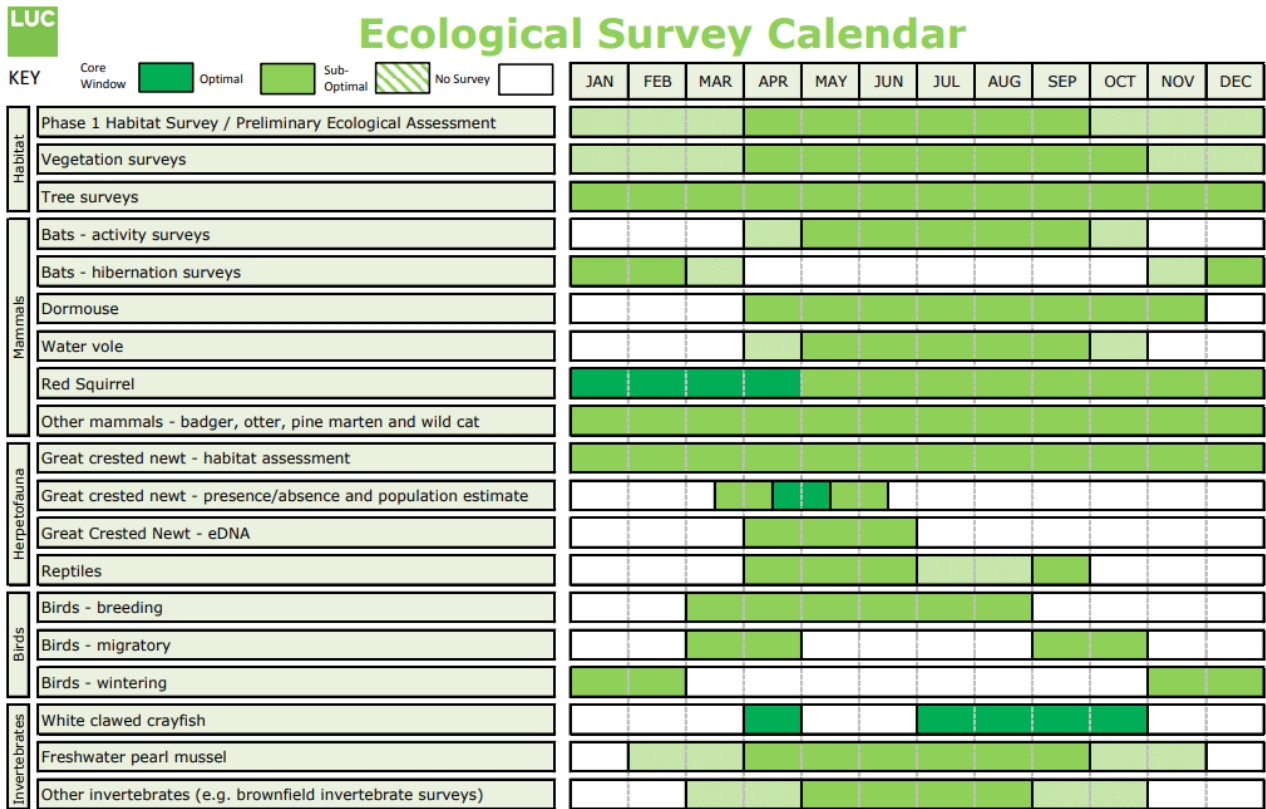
LUC

Ecological Survey Calendar

KEY Core Window Optimal Sub-Optimal No Survey

| | | JAN | FEB | MAR | APR | MAY | JUN | JUL | AUG | SEP | OCT | NOV | DEC |
|---|---|---|---|---|---|---|---|---|---|---|---|---|---|
| Habitat | Phase 1 Habitat Survey / Preliminary Ecological Assessment | | | | | | | | | | | | |
| | Vegetation surveys | | | | | | | | | | | | |
| | Tree surveys | | | | | | | | | | | | |
| Mammals | Bats - activity surveys | | | | | | | | | | | | |
| | Bats - hibernation surveys | | | | | | | | | | | | |
| | Dormouse | | | | | | | | | | | | |
| | Water vole | | | | | | | | | | | | |
| | Red Squirrel | | | | | | | | | | | | |
| | Other mammals - badger, otter, pine marten and wild cat | | | | | | | | | | | | |
| Herpetofauna | Great crested newt - habitat assessment | | | | | | | | | | | | |
| | Great crested newt - presence/absence and population estimate | | | | | | | | | | | | |
| | Great Crested Newt - eDNA | | | | | | | | | | | | |
| | Reptiles | | | | | | | | | | | | |
| Birds | Birds - breeding | | | | | | | | | | | | |
| | Birds - migratory | | | | | | | | | | | | |
| | Birds - wintering | | | | | | | | | | | | |
| Invertebrates | White clawed crayfish | | | | | | | | | | | | |
| | Freshwater pearl mussel | | | | | | | | | | | | |
| | Other invertebrates (e.g. brownfield invertebrate surveys) | | | | | | | | | | | | |